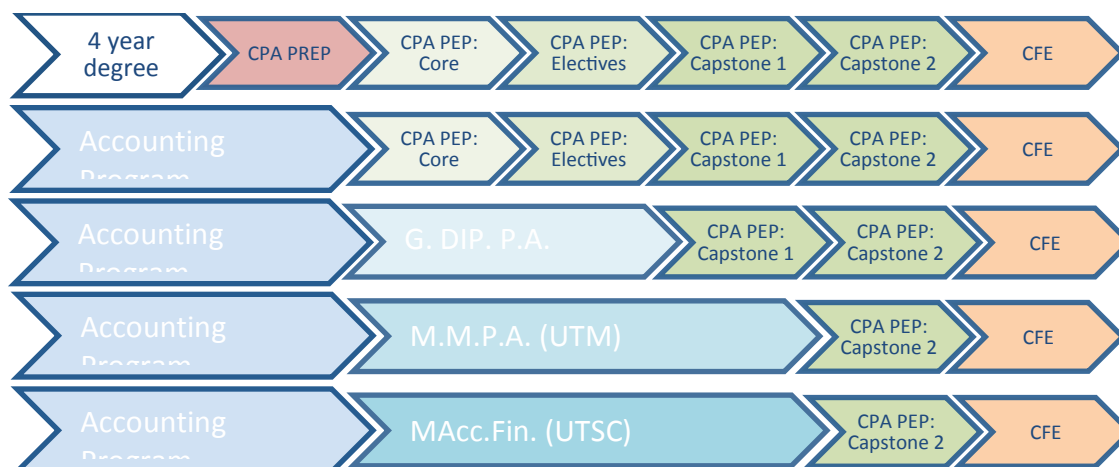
4 year degree

CPA PREP

CPA PEP: Core

CPA PEP: Electives

CPA PEP: Capstone 1

CPA PEP: Capstone 2

CFE

Accounting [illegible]

CPA PEP: Core

CPA PEP: Electives

CPA PEP: Capstone 1

CPA PEP: Capstone 2

CFE

Accounting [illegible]

G. DIP. P.A.

CPA PEP: Capstone 1

CPA PEP: Capstone 2

CFE

Accounting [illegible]

M.M.P.A. (UTM)

CPA PEP: Capstone 2

CFE

Accounting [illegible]

MAcc.Fin. (UTSC)

CPA PEP: Capstone 2

CFE